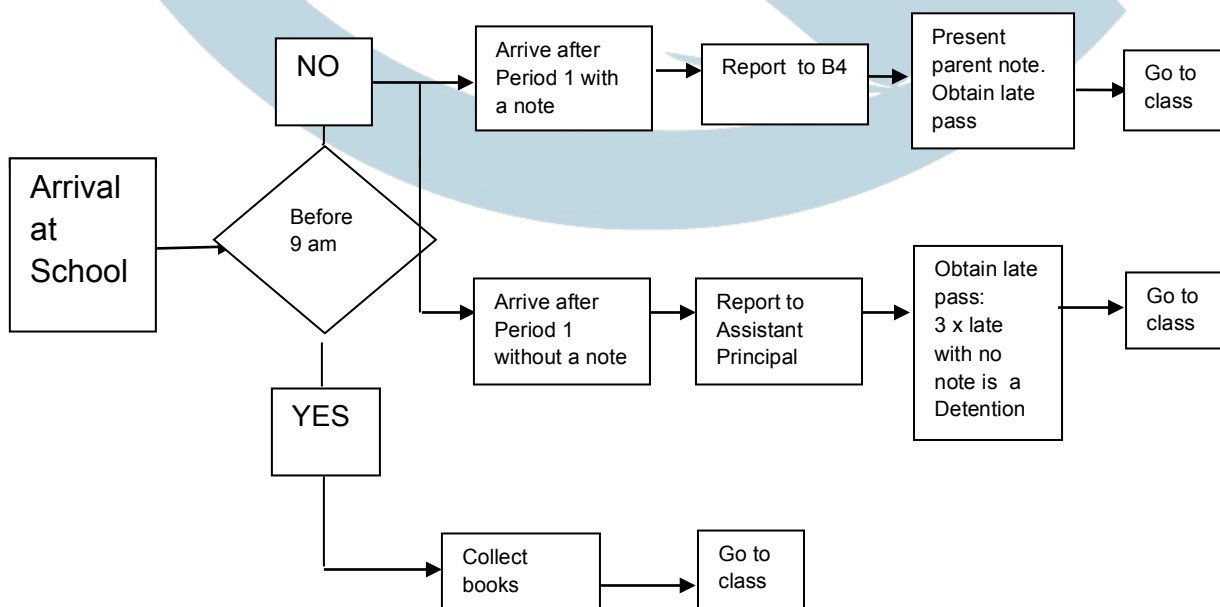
Arrival at School

Before 9 am

NO

Arrive after Period 1 with a note

Report to B4

Present parent note. Obtain late pass

Go to class

Arrive after Period 1 without a note

Report to Assistant Principal

Obtain late pass: 3 x late with no note is a Detention

Go to class

YES

Collect books

Go to class